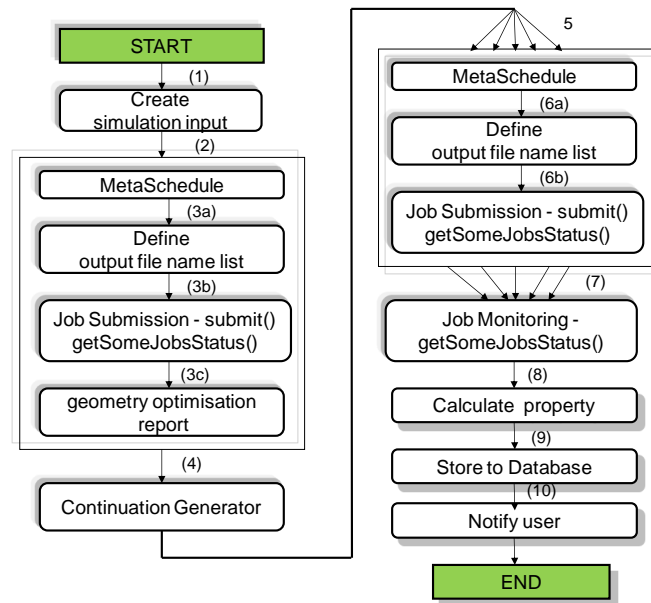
START

(1)

Create simulation input

(2)

MetaSchedule

(3a)

Define output file name list

(3b)

Job Submission - submit() getSomeJobsStatus()

(3c)

geometry optimisation report

(4)

Continuation Generator

5

MetaSchedule

(6a)

Define output file name list

(6b)

Job Submission - submit() getSomeJobsStatus()

(7)

Job Monitoring - getSomeJobsStatus()

(8)

Calculate property

(9)

Store to Database

(10)

Notify user

END